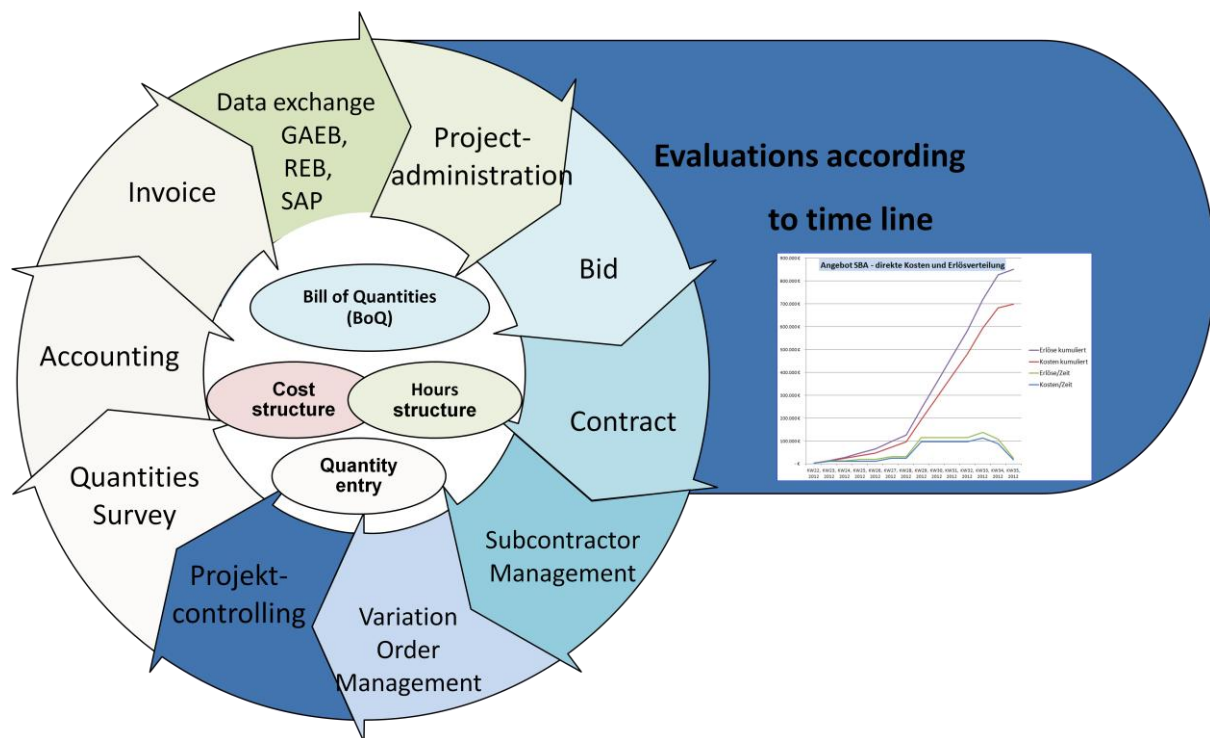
Data exchange GAEB, REB, SAP

Project-administration

Invoice

Bid

Accounting

Contract

Quantities Survey

Subcontractor Management

Projekt-controlling

Variation Order Management

Bill of Quantities (BoQ)

Cost structure

Hours structure

Quantity entry

Evaluations according to time line

Angebot SBA - direkte Kosten und Erlösverteilung

900.000€
800.000€
700.000€
600.000€
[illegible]
400.000€
300.000€
200.000€
100.000€
-€

Erlöse kumuliert
Kosten kumuliert
Erlöse/Zeit
Kosten/Zeit

KW22, 2012 KW23, 2012 KW24, 2012 KW25, 2012 KW26, 2012 KW27, 2012 KW28, 2012 KW29, 2012 KW30, 2012 KW31, 2012 KW32, 2012 KW33, 2012 KW34, 2012 KW35, 2012